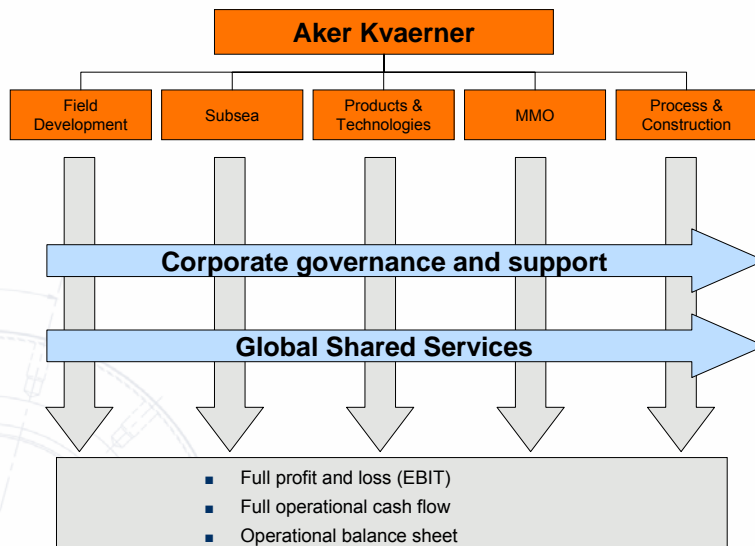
Aker Kvaerner

Field Development

Subsea

Products & Technologies

MMO

Process & Construction

Corporate governance and support

Global Shared Services

- Full profit and loss (EBIT)
- Full operational cash flow
- Operational balance sheet